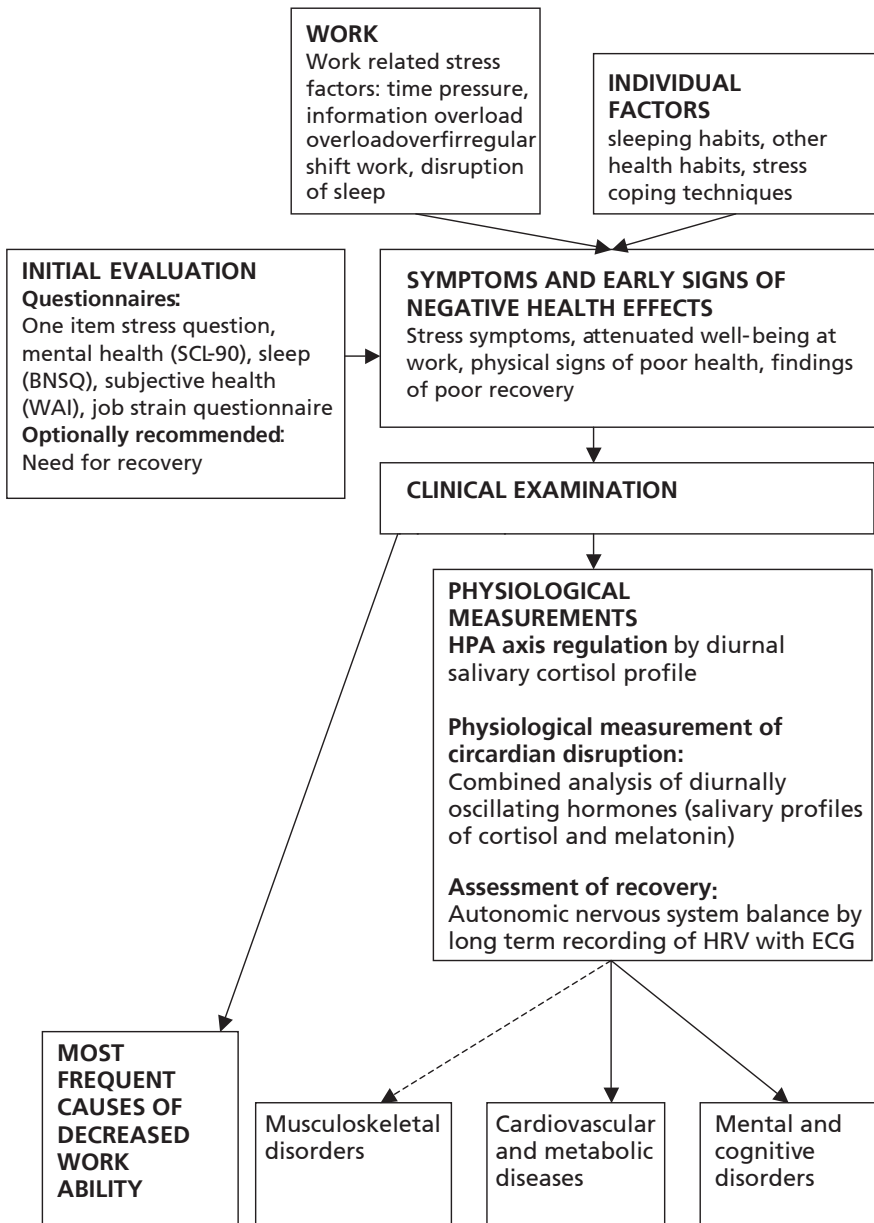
WORK
Work related stress factors: time pressure, information overload overloadoverfirregular shift work, disruption of sleep

INDIVIDUAL FACTORS
sleeping habits, other health habits, stress coping techniques

INITIAL EVALUATION
Questionnaires:
One item stress question, mental health (SCL-90), sleep (BNSQ), subjective health (WAI), job strain questionnaire
Optionally recommended:
Need for recovery

SYMPTOMS AND EARLY SIGNS OF NEGATIVE HEALTH EFFECTS
Stress symptoms, attenuated well-being at work, physical signs of poor health, findings of poor recovery

CLINICAL EXAMINATION

PHYSIOLOGICAL MEASUREMENTS
HPA axis regulation by diurnal salivary cortisol profile

Physiological measurement of circardian disruption:
Combined analysis of diurnally oscillating hormones (salivary profiles of cortisol and melatonin)

Assessment of recovery:
Autonomic nervous system balance by long term recording of HRV with ECG

MOST FREQUENT CAUSES OF DECREASED WORK ABILITY

Musculoskeletal disorders

Cardiovascular and metabolic diseases

Mental and cognitive disorders